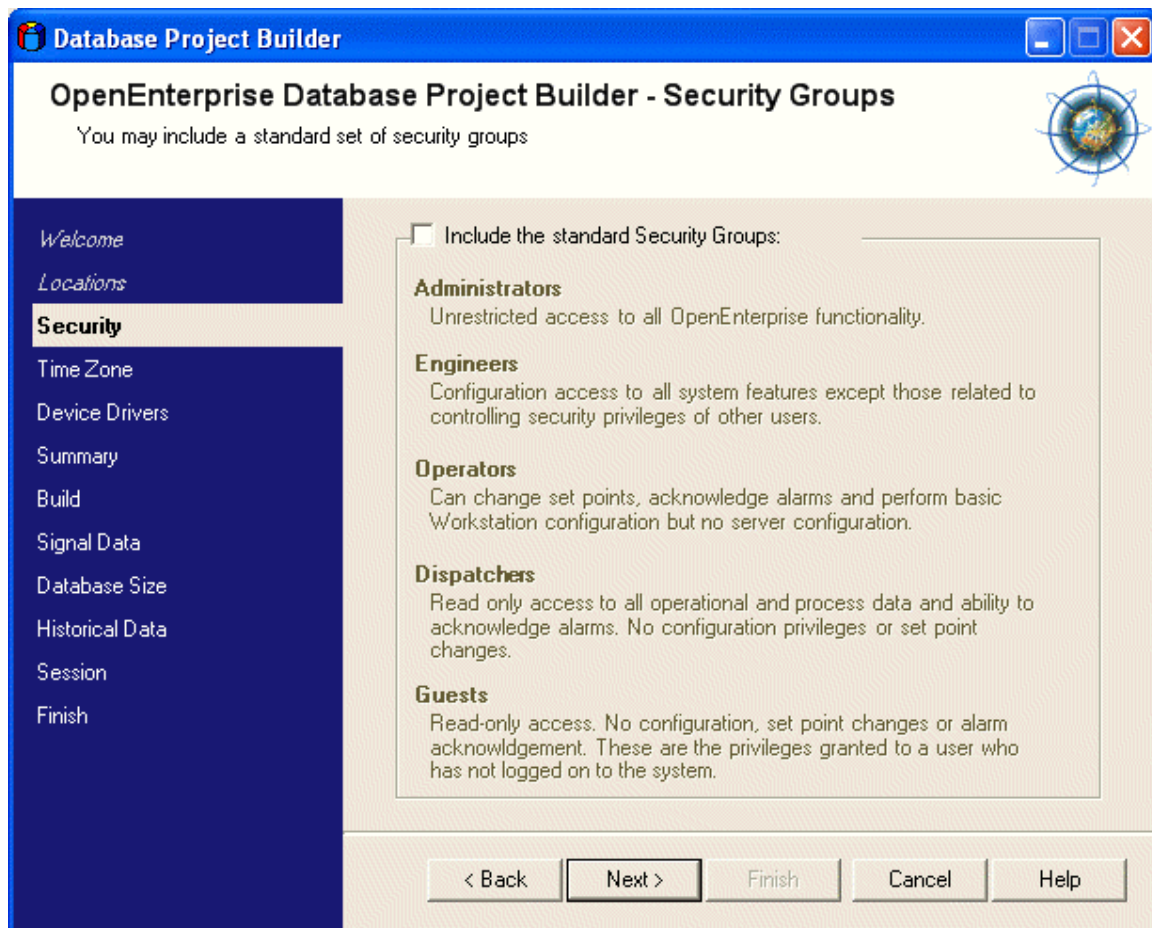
Database Project Builder

OpenEnterprise Database Project Builder - Security Groups

You may include a standard set of security groups

Welcome
Locations
Security
Time Zone
Device Drivers
Summary
Build
Signal Data
Database Size
Historical Data
Session
Finish

Include the standard Security Groups:

Administrators
Unrestricted access to all OpenEnterprise functionality.

Engineers
Configuration access to all system features except those related to controlling security privileges of other users.

Operators
Can change set points, acknowledge alarms and perform basic Workstation configuration but no server configuration.

Dispatchers
Read only access to all operational and process data and ability to acknowledge alarms. No configuration privileges or set point changes.

Guests
Read-only access. No configuration, set point changes or alarm acknowldgement. These are the privileges granted to a user who has not logged on to the system.

< Back | Next > | Finish | Cancel | Help